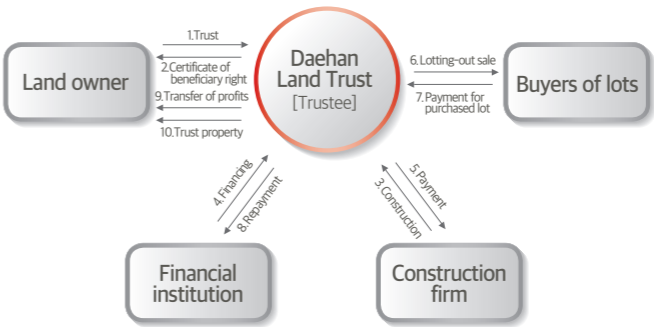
Land owner

1.Trust

2.Certificate of beneficiary right

9.Transfer of profits

10.Trust property

Daehan Land Trust [Trustee]

6.Lotting-out sale

7.Payment for purchased lot

Buyers of lots

4.Financing

8.Repayment

5.Payment

3.Construction

Financial institution

Construction firm